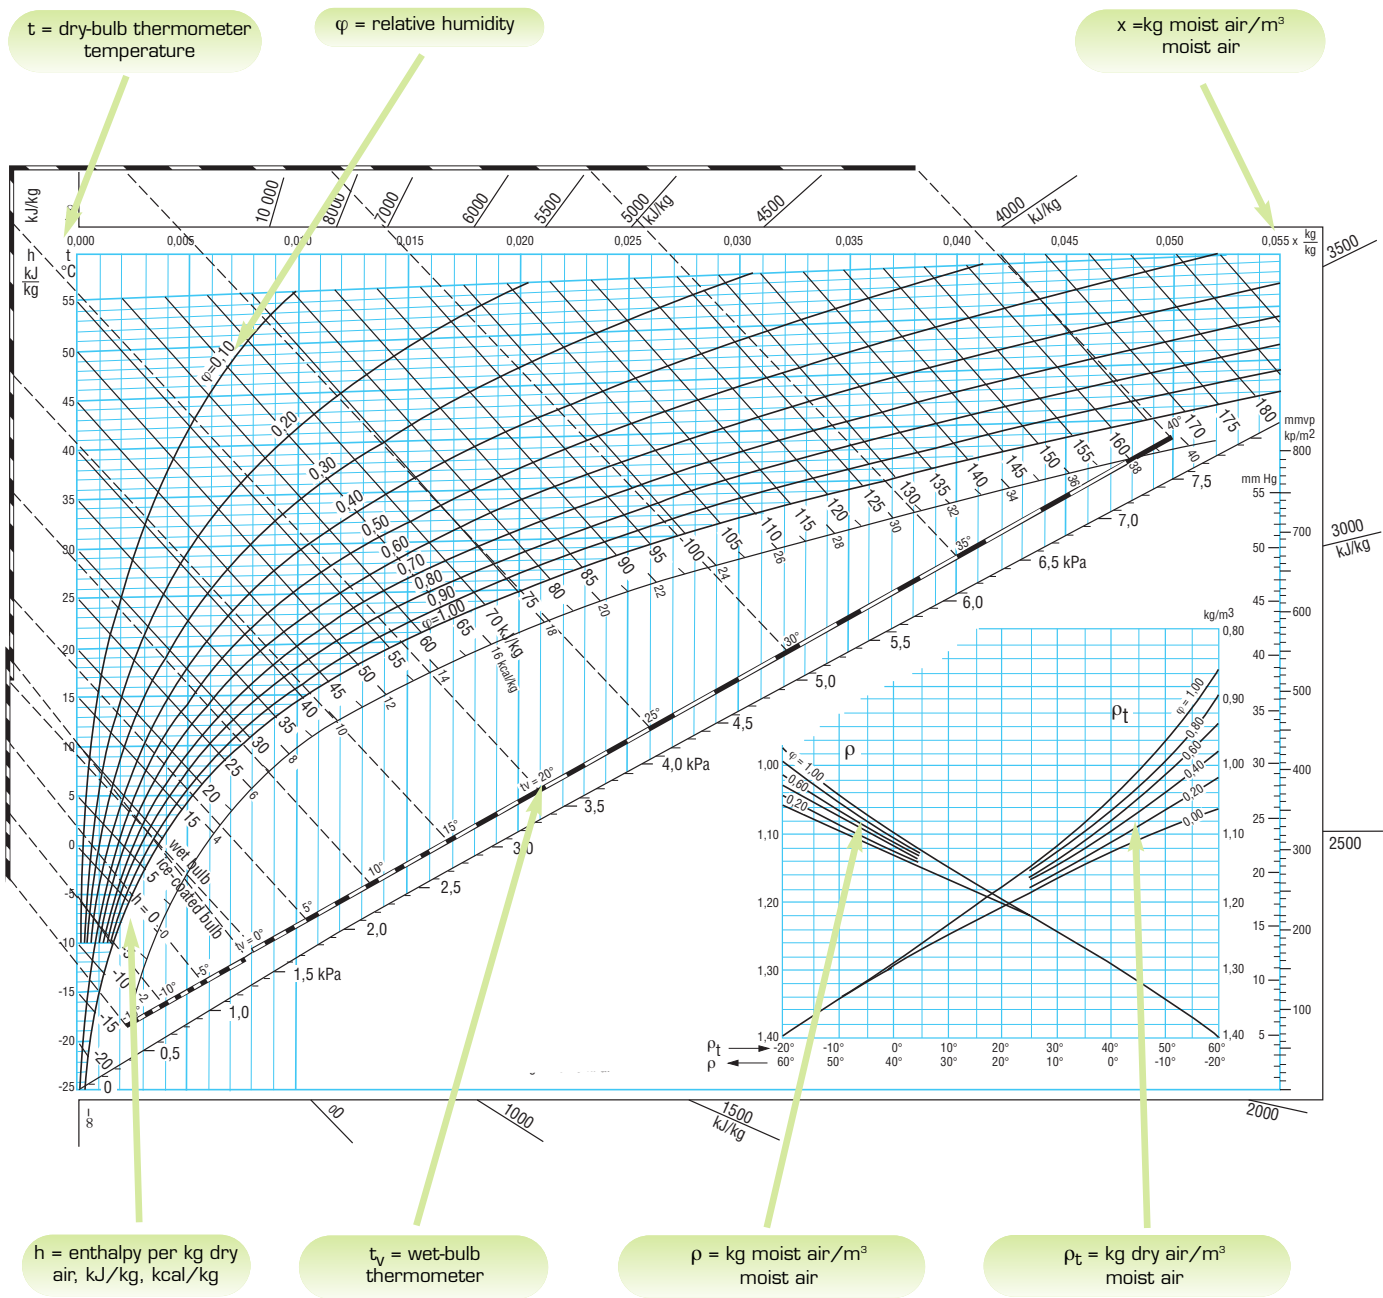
t = dry-bulb thermometer temperature

φ = relative humidity

x =kg moist air/m³ moist air

kJ/kg

10 000 8000 7000 6000 5500 5000 kJ/kg 4500 4000 kJ/kg 3500

0,000 0,005 0,010 0,015 0,020 0,025 0,030 0,035 0,040 0,045 0,050 0,055 x $\frac{kg}{kg}$

h $\frac{kJ}{kg}$

t °C

55 50 45 40 35 30 25 20 15 10 5 0 -5 -10 -15 -20 -25

φ=0,10 0,20 0,30 0,40 0,50 0,60 0,70 0,80 0,90 φ=1,00

70 kJ/kg 16 kcal/kg

75 80 85 90 95 100 105 110 115 120 125 130 135 140 145 150 155 160 170 175 180

65 60 55 50 45 40 35 30 25 20 15 10 5 0 -5 -10 -15 -20

18 20 22 24 26 28 30 32 34 36 38 40 14 12 10 8 6 4 2 0 -2

wet bulb
ice-coated bulb
h = 0

tv = 0° 5° 10° 15° tv = 20° 25° 30° 35° 40° -5° -10°

0,5 1,0 1,5 kPa 2,0 2,5 3,0 3,5 4,0 kPa 4,5 5,0 5,5 6,0 6,5 kPa 7,0 7,5

mmvp kp/m2 800 700 600 500 400 300 200 100

mm Hg 55 50 45 40 35 30 25 20 15 10 5

3000 kJ/kg

2500

kg/m3 0,80 0,90 1,00 1,10 1,20 1,30 1,40

ρt

φ = 1,00 0,80 0,60 0,40 0,20 0,00

ρ

1,00 1,10 1,20 1,30 1,40

φ = 1,00 0,60 0,20

ρt → -20° -10° 0° 10° 20° 30° 40° 50° 60°
ρ ← 60° 50° 40° 30° 20° 10° 0° -10° -20°

8 00 1000 1500 kJ/kg 2000

h = enthalpy per kg dry air, kJ/kg, kcal/kg

$t_v$ = wet-bulb thermometer

ρ = kg moist air/m³ moist air

$ρ_t$ = kg dry air/m³ moist air